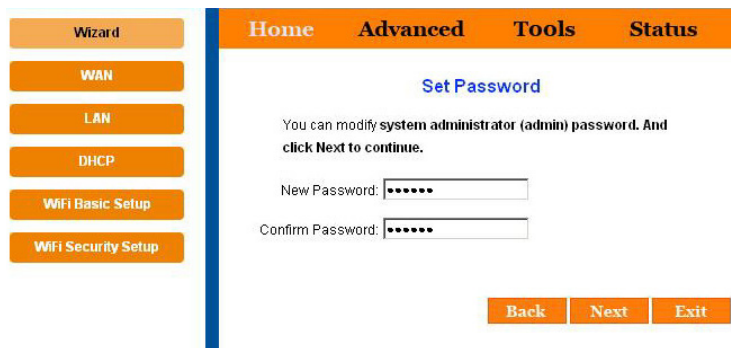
Wizard

WAN

LAN

DHCP

WiFi Basic Setup

WiFi Security Setup

Home Advanced Tools Status

Set Password

You can modify system administrator (admin) password. And click Next to continue.

New Password: ••••••

Confirm Password: ••••••

Back Next Exit